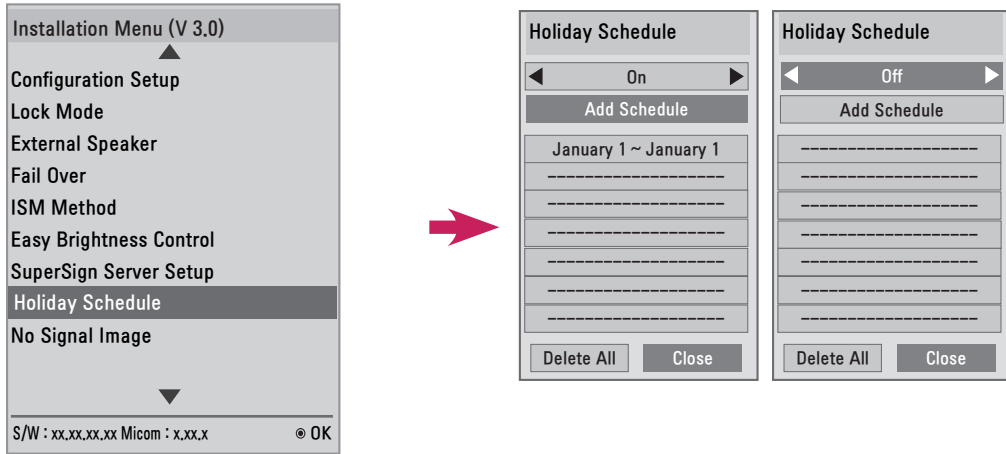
Installation Menu (V 3.0)

Configuration Setup
Lock Mode
External Speaker
Fail Over
ISM Method
Easy Brightness Control
SuperSign Server Setup
Holiday Schedule
No Signal Image

S/W : xx.xx.xx.xx Micom : x.xx.x ◉ OK

Holiday Schedule
◀ On ▶
Add Schedule
January 1 ~ January 1
--------------------
--------------------
--------------------
--------------------
--------------------
--------------------
Delete All Close

Holiday Schedule
◀ Off ▶
Add Schedule
--------------------
--------------------
--------------------
--------------------
--------------------
--------------------
--------------------
Delete All Close